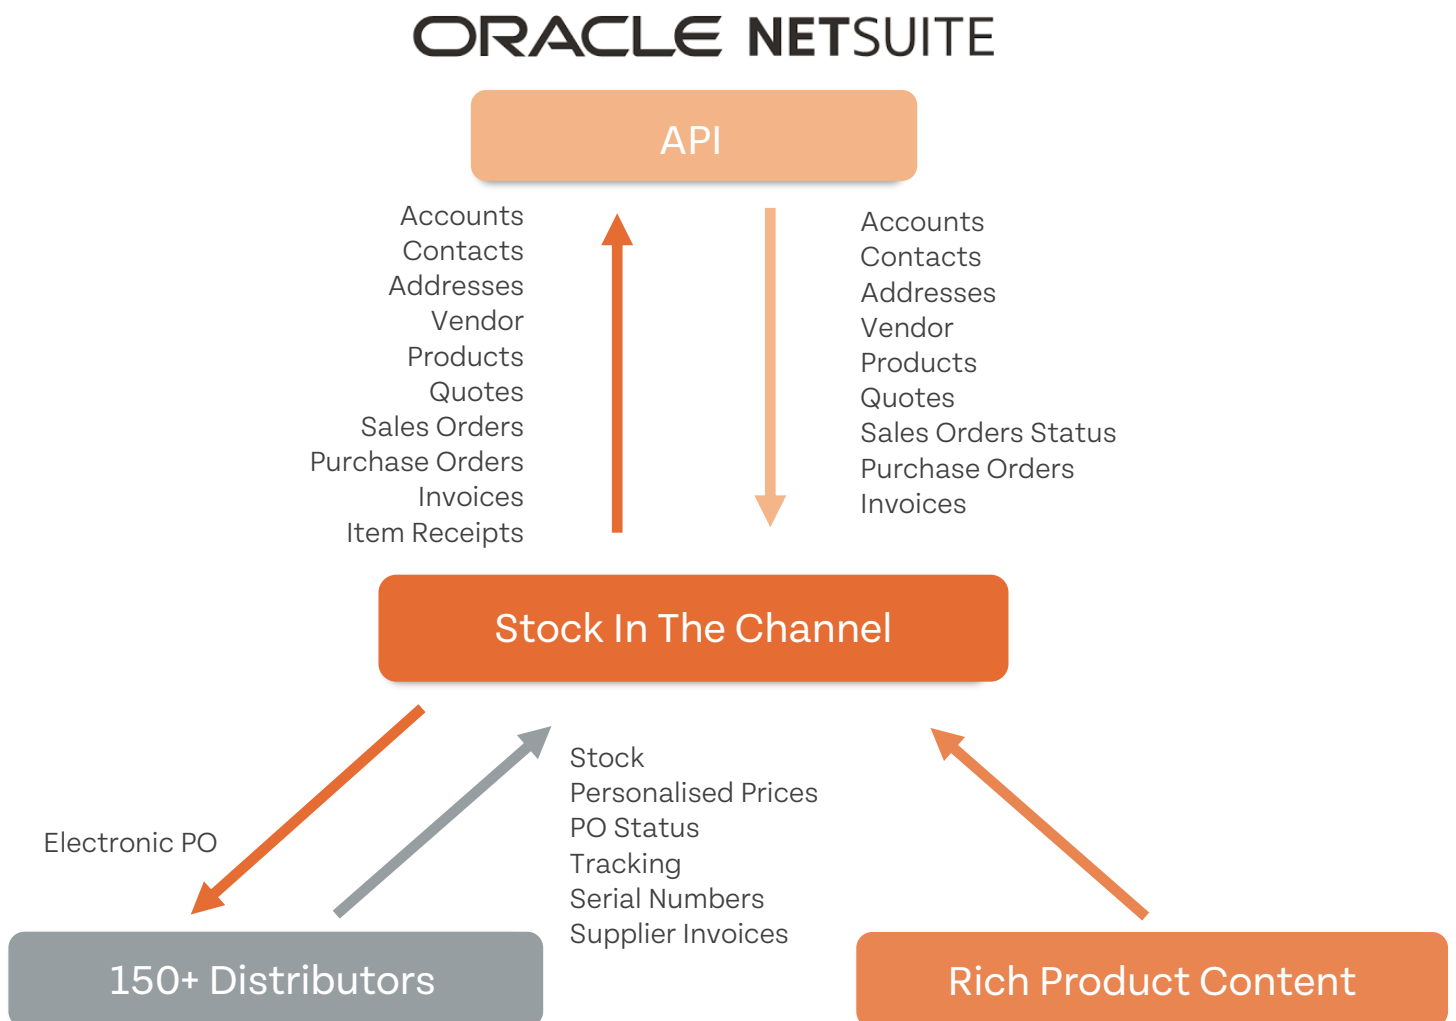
ORACLE NETSUITE

API

Accounts
Contacts
Addresses
Vendor
Products
Quotes
Sales Orders
Purchase Orders
Invoices
Item Receipts

Accounts
Contacts
Addresses
Vendor
Products
Quotes
Sales Orders Status
Purchase Orders
Invoices

Stock In The Channel

Electronic PO

Stock
Personalised Prices
PO Status
Tracking
Serial Numbers
Supplier Invoices

150+ Distributors

Rich Product Content